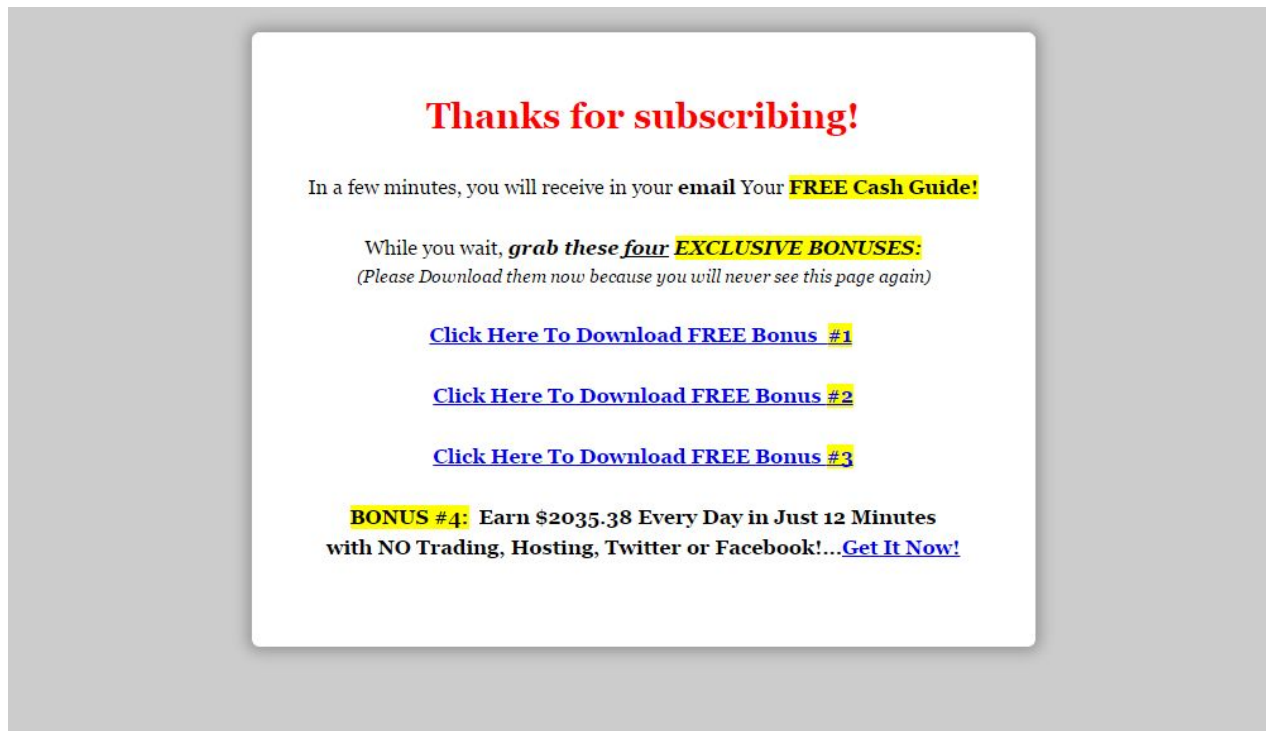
Thanks for subscribing!

In a few minutes, you will receive in your email Your FREE Cash Guide!

While you wait, grab these four EXCLUSIVE BONUSES:
(Please Download them now because you will never see this page again)

Click Here To Download FREE Bonus #1

Click Here To Download FREE Bonus #2

Click Here To Download FREE Bonus #3

BONUS #4: Earn $2035.38 Every Day in Just 12 Minutes with NO Trading, Hosting, Twitter or Facebook!...Get It Now!